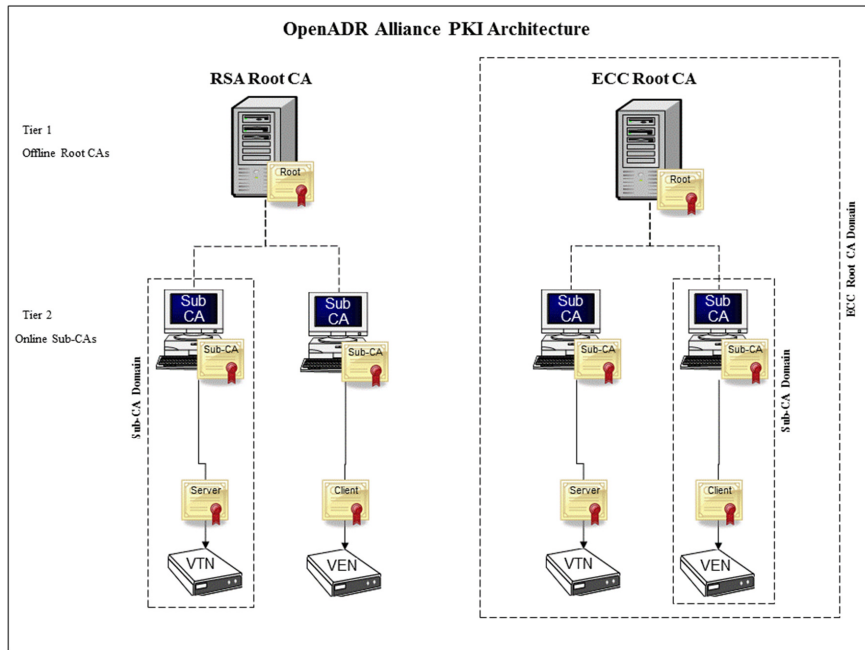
OpenADR Alliance PKI Architecture

RSA Root CA

ECC Root CA

Tier 1
Offline Root CAs

Root

Root

ECC Root CA Domain

Tier 2
Online Sub-CAs

Sub CA

Sub CA

Sub CA

Sub CA

Sub-CA

Sub-CA

Sub-CA

Sub-CA

Sub-CA Domain

Sub-CA Domain

Server

Client

Server

Client

VTN

VEN

VTN

VEN